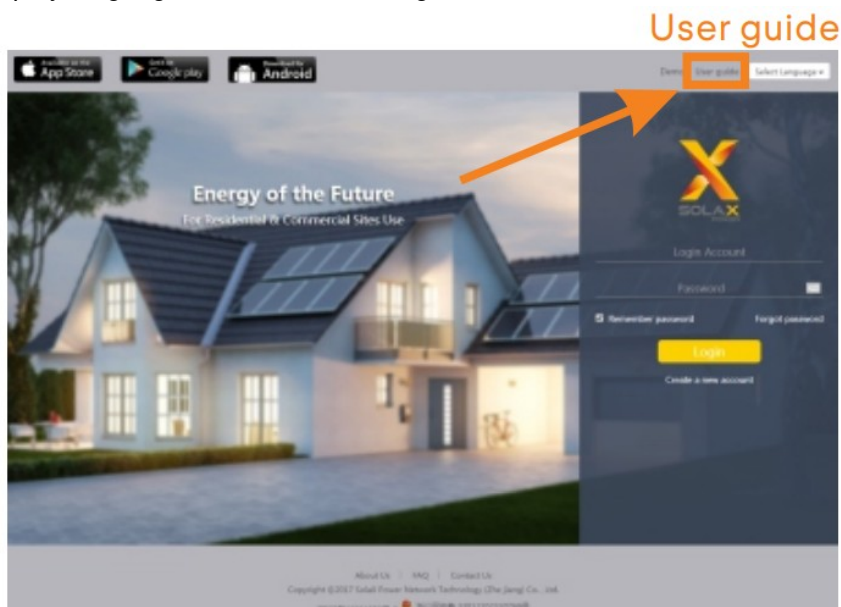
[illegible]

User guide

Available on the App Store

GET IT ON Google play

Download for Android

Demo User guide Select Language

Energy of the Future

For Residential & Commercial Sites Use

SOLAX

Login Account

Password

Remember password

Forgot password

Login

Create a new account

About Us | FAQ | Contact Us

Copyright ©2017 SolaX Power Network Technology (Zhe Jiang) Co., Ltd.

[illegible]